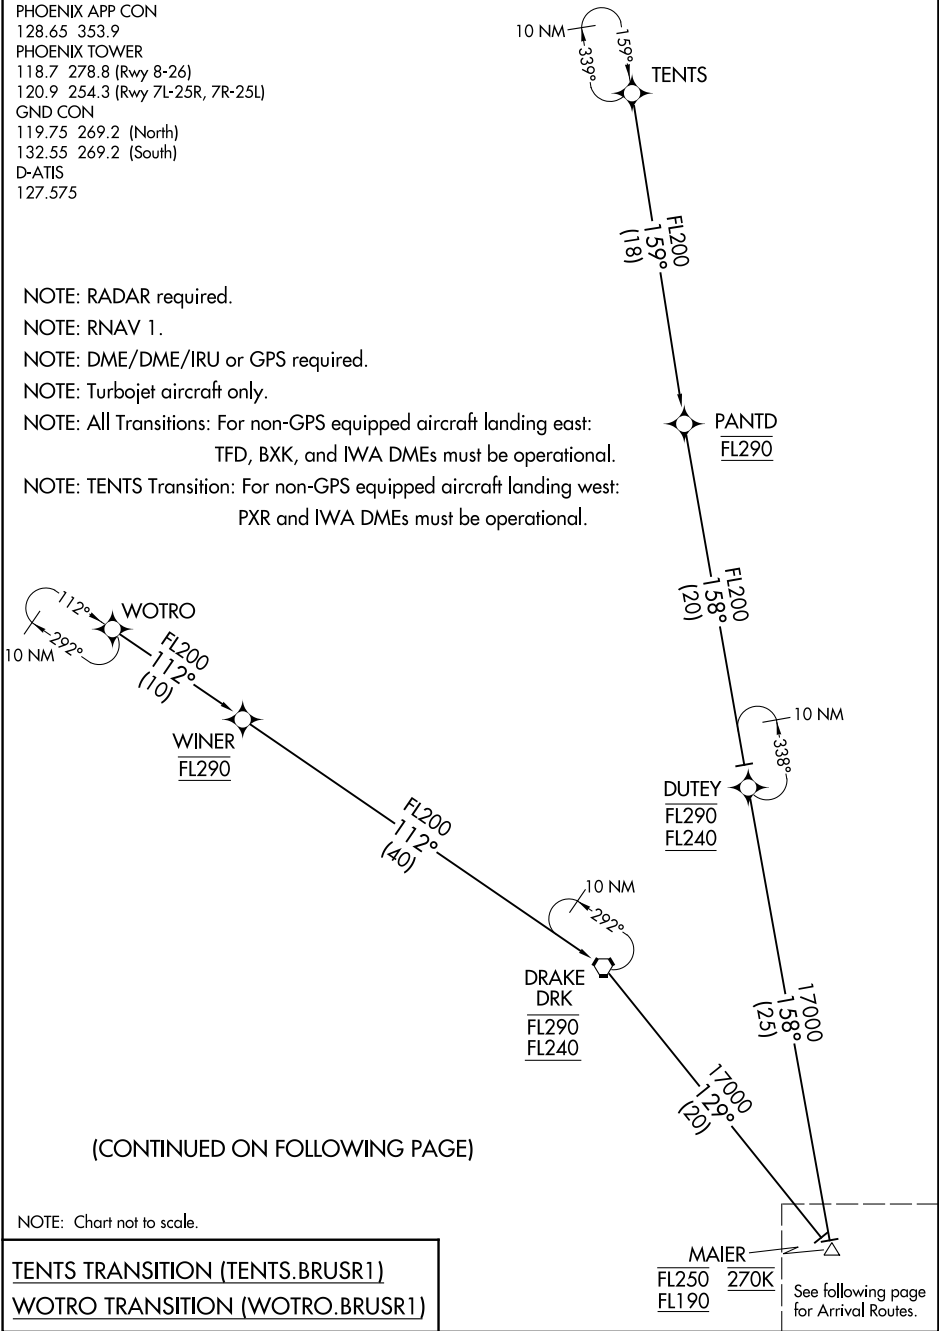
PHOENIX APP CON
128.65 353.9
PHOENIX TOWER
118.7 278.8 (Rwy 8-26)
120.9 254.3 (Rwy 7L-25R, 7R-25L)
GND CON
119.75 269.2 (North)
132.55 269.2 (South)
D-ATIS
127.575

10 NM
159°
339°
TENTS

FL200
159°
(18)

NOTE: RADAR required.
NOTE: RNAV 1.
NOTE: DME/DME/IRU or GPS required.
NOTE: Turbojet aircraft only.
NOTE: All Transitions: For non-GPS equipped aircraft landing east: TFD, BXK, and IWA DMEs must be operational.
NOTE: TENTS Transition: For non-GPS equipped aircraft landing west: PXR and IWA DMEs must be operational.

PANTD
FL290

FL200
158°
(20)

112°
WOTRO
292°
10 NM

FL200
112°
(10)

WINER
FL290

10 NM
338°
DUTEY
FL290
FL240

FL200
112°
(40)

10 NM
292°
DRAKE
DRK
FL290
FL240

17000
158°
(25)

17000
129°
(20)

(CONTINUED ON FOLLOWING PAGE)

NOTE: Chart not to scale.

MAIER
FL250 270K
FL190

See following page for Arrival Routes.

TENTS TRANSITION (TENTS.BRUSR1)
WOTRO TRANSITION (WOTRO.BRUSR1)